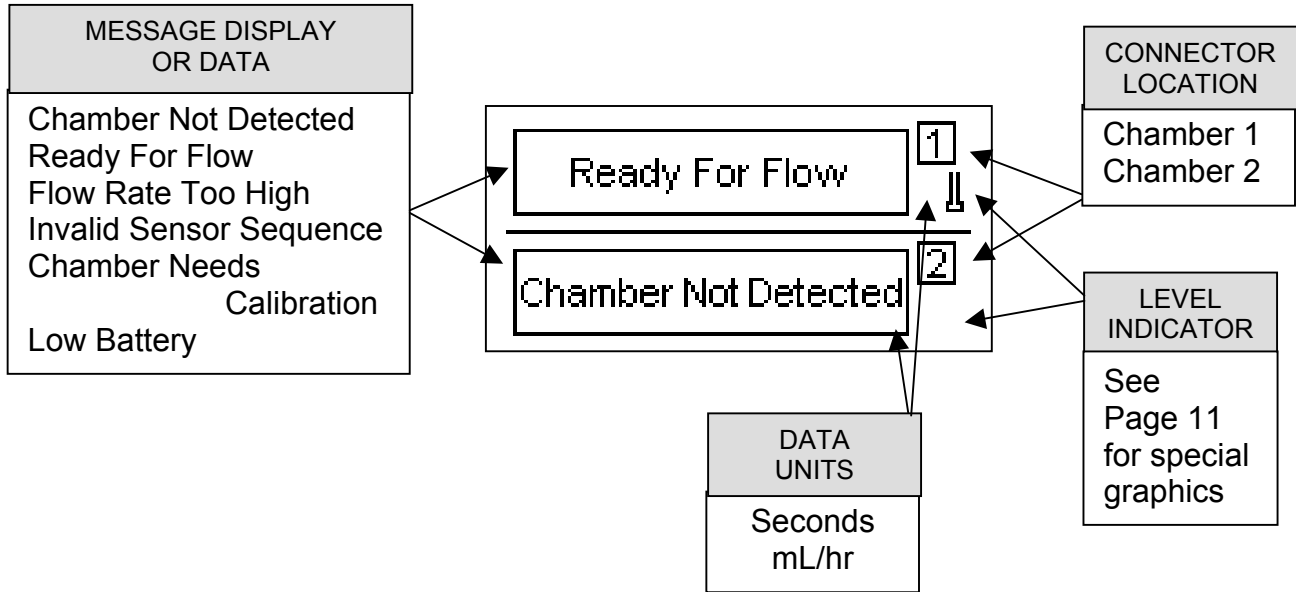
MESSAGE DISPLAY OR DATA

Chamber Not Detected
Ready For Flow
Flow Rate Too High
Invalid Sensor Sequence
Chamber Needs Calibration
Low Battery

Ready For Flow

1

Chamber Not Detected

2

CONNECTOR LOCATION

Chamber 1
Chamber 2

LEVEL INDICATOR

See Page 11 for special graphics

DATA UNITS

Seconds
mL/hr